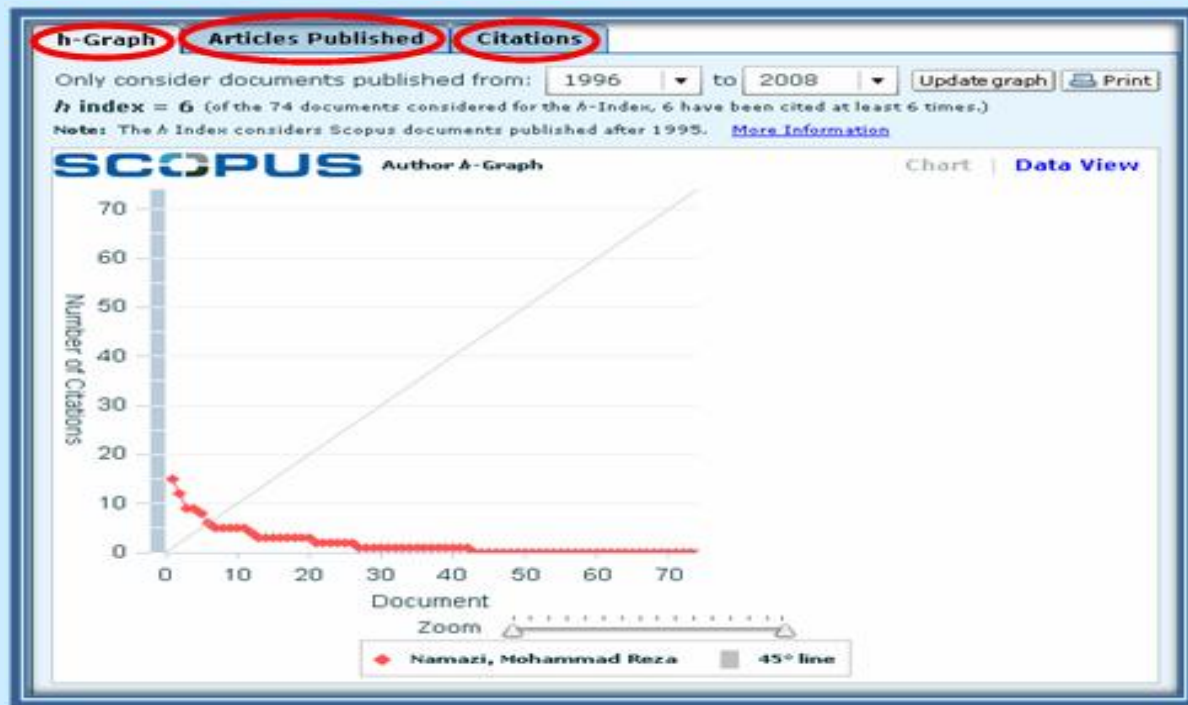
h-Graph
Articles Published
Citations

Only consider documents published from: 1996 to 2008 Update graph Print

$h$ index = 6 (of the 74 documents considered for the $h$-Index, 6 have been cited at least 6 times.)

Note: The $h$ Index considers Scopus documents published after 1995. More Information

SCOPUS Author $h$-Graph

Chart | Data View

70
60
50
40
30
20
10
0

Number of Citations

0 10 20 30 40 50 60 70

Document

Zoom

Namazi, Mohammad Reza
45° line